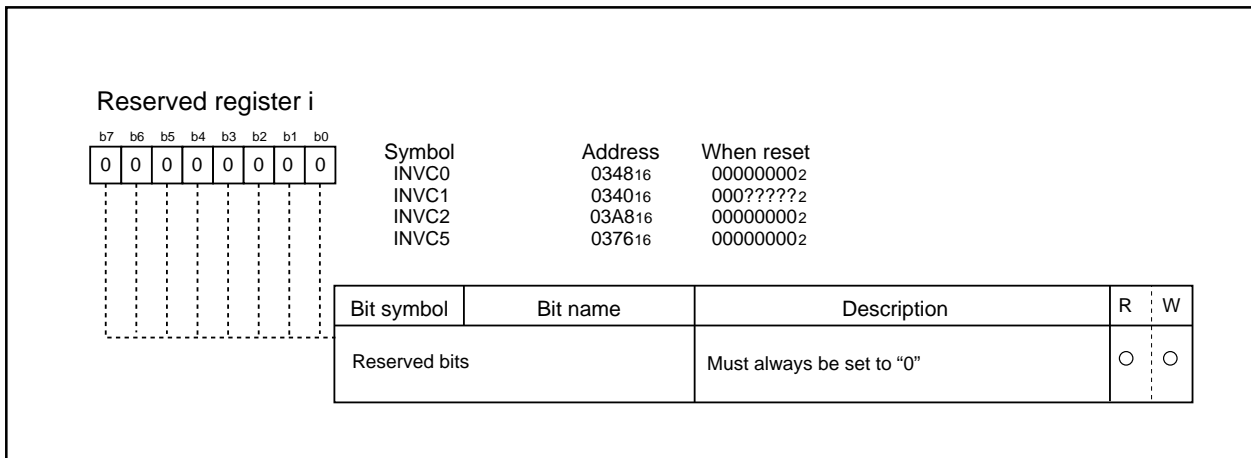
Reserved register i

| b7 | b6 | b5 | b4 | b3 | b2 | b1 | b0 |
|---|---|---|---|---|---|---|---|
| 0 | 0 | 0 | 0 | 0 | 0 | 0 | 0 |

| Symbol | Address | When reset |
|---|---|---|
| INVC0 | $0348_{16}$ | $00000000_2$ |
| INVC1 | $0340_{16}$ | $000?????_2$ |
| INVC2 | $03A8_{16}$ | $00000000_2$ |
| INVC5 | $0376_{16}$ | $00000000_2$ |

| Bit symbol | Bit name | Description | R | W |
|---|---|---|---|---|
| Reserved bits | | Must always be set to “0” | ○ | ○ |